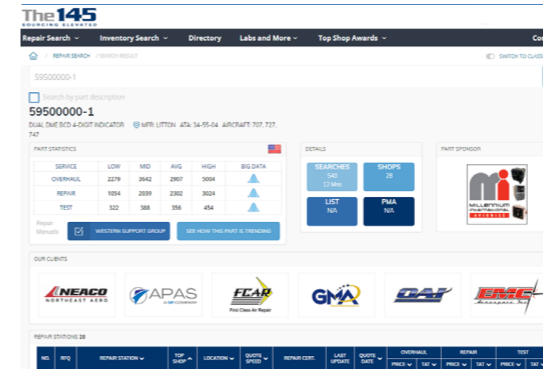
The145
SOURCING ELEVATED

Repair Search ˅ Inventory Search ˅ Directory Labs and More ˅ Top Shop Awards ˅ Co

REPAIR SEARCH / SEARCH RESULT SWITCH TO CLASS

59500000-1

Search by part description

59500000-1

DUAL DME BCD 4-DIGIT INDICATOR MFR: LITTON ATA: 34-55-04 AIRCRAFT: 707, 727, 747

PART STATISTICS

| SERVICE | LOW | MID | AVG | HIGH | BIG DATA |
|---|---|---|---|---|---|
| OVERHAUL | 2279 | 3642 | 2907 | 5004 | |
| REPAIR | 1054 | 2839 | 2302 | 3024 | |
| TEST | 322 | 388 | 356 | 454 | |

Repair Manuals

WESTERN SUPPORT GROUP

SEE HOW THIS PART IS TRENDING

DETAILS

SEARCHES 545 12 Mos

SHOPS 28

LIST N/A

PMA N/A

PART SPONSOR

MILLENNIUM INTERNATIONAL AVIONICS

OUR CLIENTS

NEACO NORTHEAST AERO

APAS

FCAR First Class Air Repair

GMA

OAI

EMC

REPAIR STATIONS 28

| NO. | RFQ | REPAIR STATION ˅ | TOP SHOP ˅ | LOCATION ˅ | QUOTE SPEED ˅ | REPAIR CERT. | LAST UPDATE | QUOTE DATE ˅ | OVERHAUL | REPAIR | TEST |
|---|---|---|---|---|---|---|---|---|---|---|---|
| | | | | | | | | | PRICE ˅ TAT ˅ | PRICE ˅ TAT ˅ | PRICE ˅ TAT ˅ |